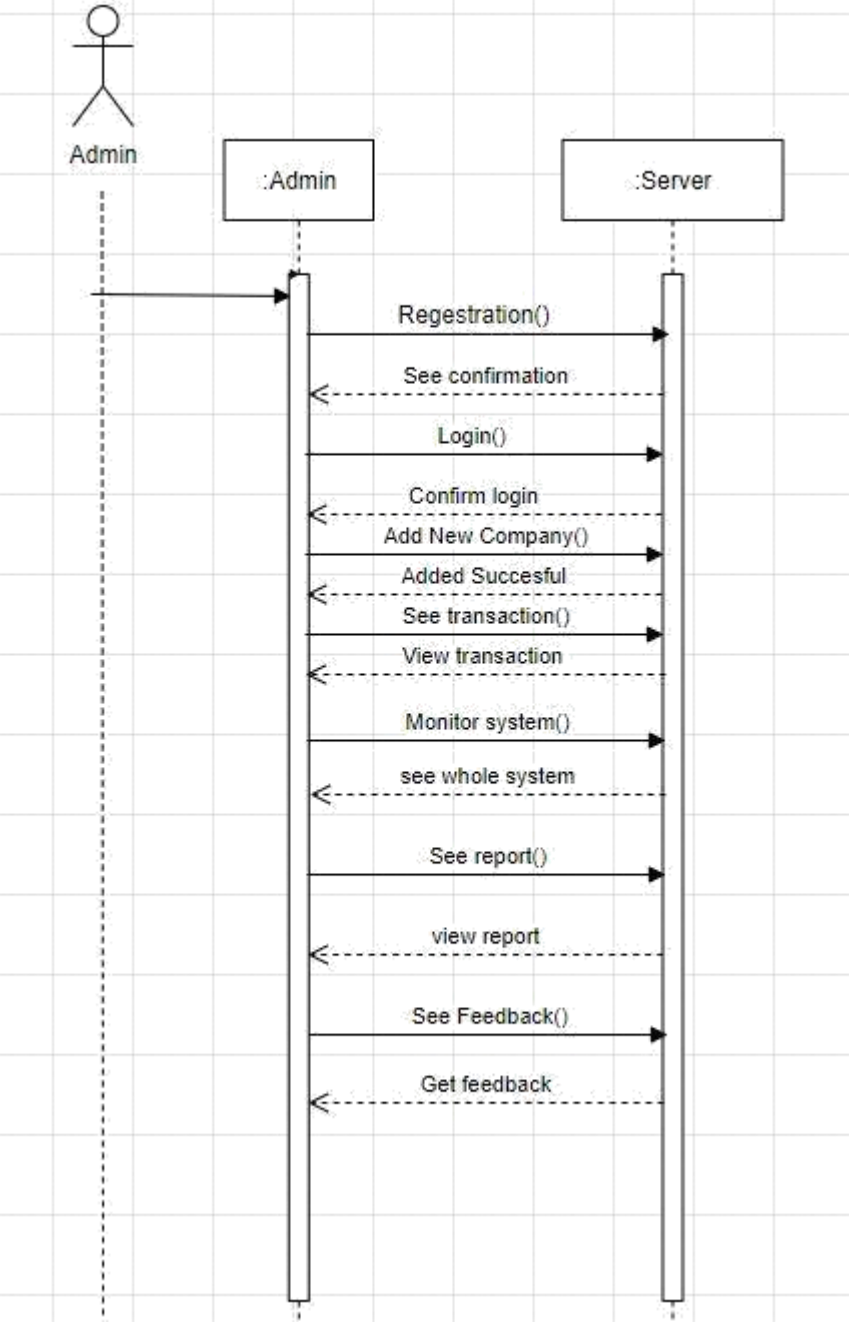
Admin

:Admin

:Server

Regestration()

See confirmation

Login()

Confirm login

Add New Company()

Added Succesful

See transaction()

View transaction

Monitor system()

see whole system

See report()

view report

See Feedback()

Get feedback